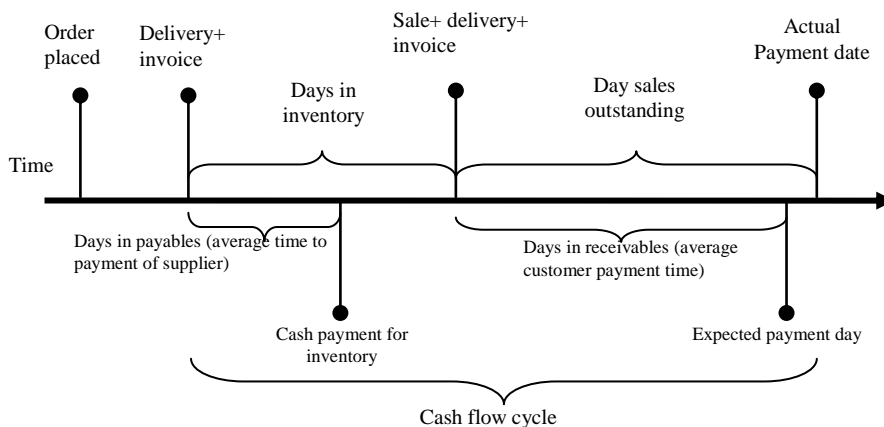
Order placed

Delivery+ invoice

Days in inventory

Sale+ delivery+ invoice

Day sales outstanding

Actual Payment date

Time

Days in payables (average time to payment of supplier)

Days in receivables (average customer payment time)

Cash payment for inventory

Expected payment day

Cash flow cycle